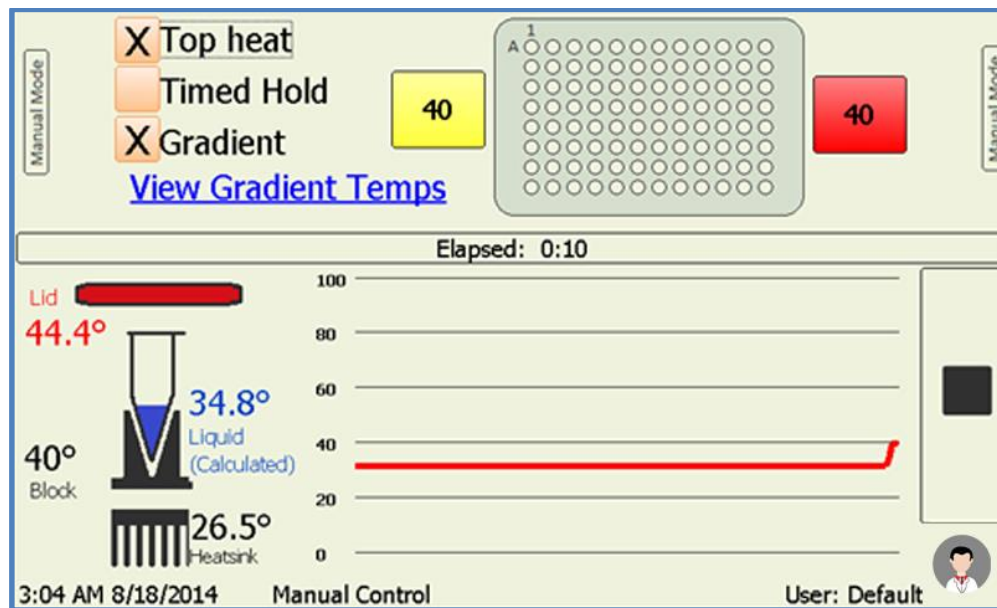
Manual Mode

X Top heat
Timed Hold
X Gradient
View Gradient Temps

40

1
A

40

Manual Mode

Elapsed: 0:10

Lid
44.4°

34.8°
Liquid
(Calculated)

40°
Block

26.5°
Heatsink

100
80
60
40
20
0

3:04 AM 8/18/2014 Manual Control User: Default